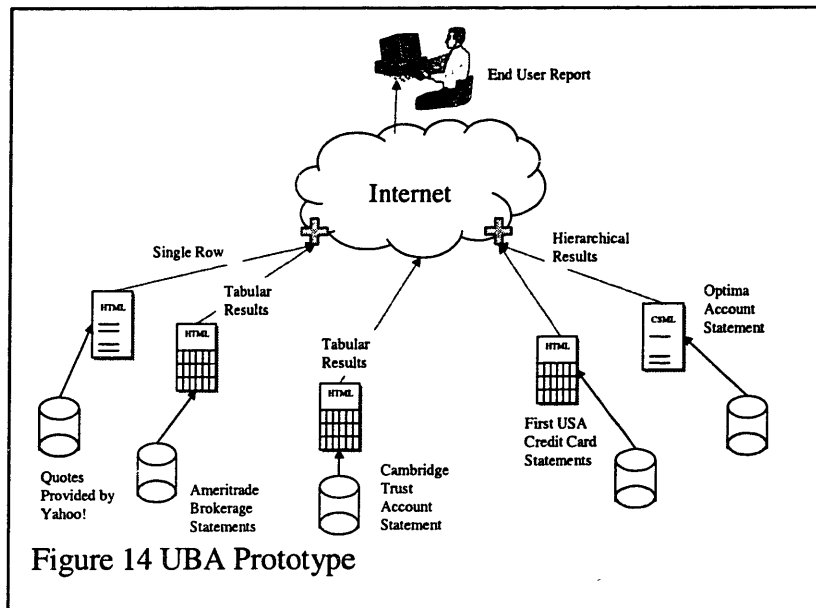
End User Report

Internet

Single Row

Hierarchical Results

Tabular Results

Tabular Results

HTML

HTML

HTML

HTML

CSML

Optima Account Statement

First USA Credit Card Statements

Cambridge Trust Account Statement

Ameritrade Brokerage Statements

Quotes Provided by Yahoo!

Figure 14 UBA Prototype